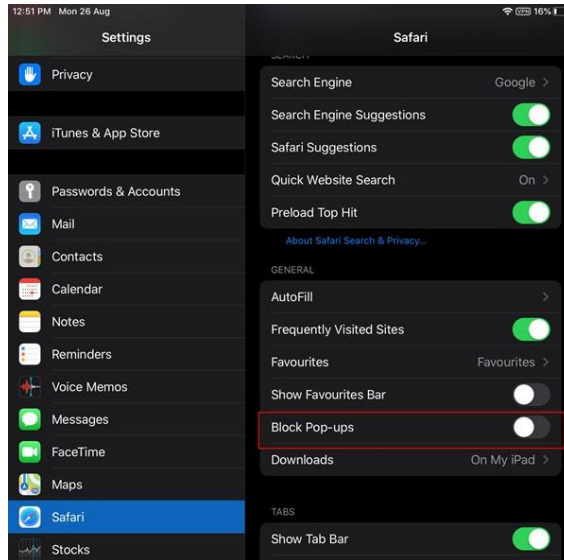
12:51 PM Mon 26 Aug

VPN 16%

Settings

Privacy

iTunes & App Store

Passwords & Accounts

Mail

Contacts

Calendar

Notes

Reminders

Voice Memos

Messages

FaceTime

Maps

Safari

Stocks

Safari

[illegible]

Search Engine Google

Search Engine Suggestions

Safari Suggestions

Quick Website Search On

Preload Top Hit

About Safari Search & Privacy...

GENERAL

AutoFill

Frequently Visited Sites

Favourites Favourites

Show Favourites Bar

Block Pop-ups

Downloads On My iPad

TABS

Show Tab Bar